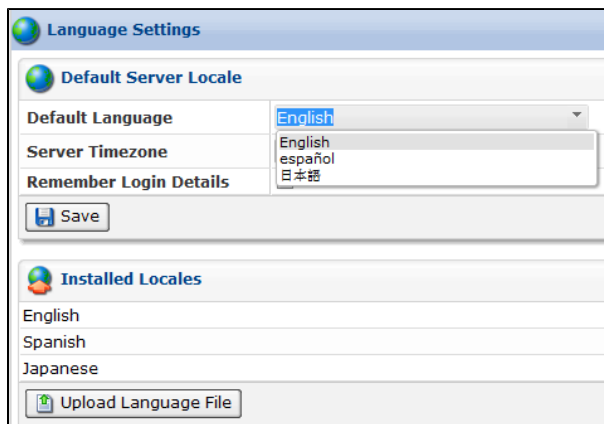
Language Settings

Default Server Locale

| Default Language | English |
|---|---|
| Server Timezone | English<br>español<br>日本語 |
| Remember Login Details | |

Save

Installed Locales

English

Spanish

Japanese

Upload Language File